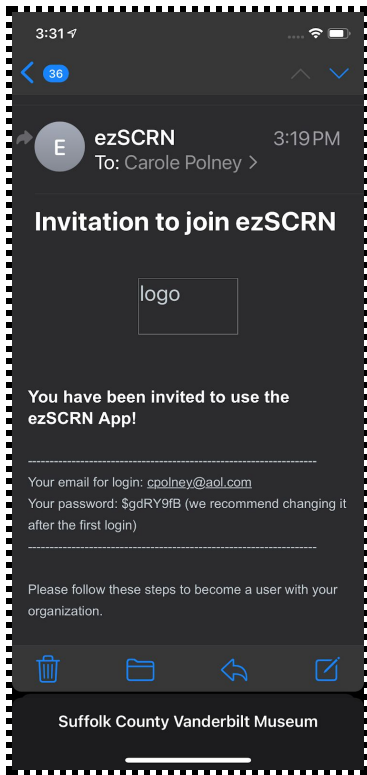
3:31

36

E

ezSCRN 3:19 PM
To: Carole Polney >

Invitation to join ezSCRN

logo

You have been invited to use the ezSCRN App!

--------------------------------------------------------------------

Your email for login: cpolney@aol.com
Your password: \$gdRY9fB (we recommend changing it after the first login)

--------------------------------------------------------------------

Please follow these steps to become a user with your organization.

Suffolk County Vanderbilt Museum